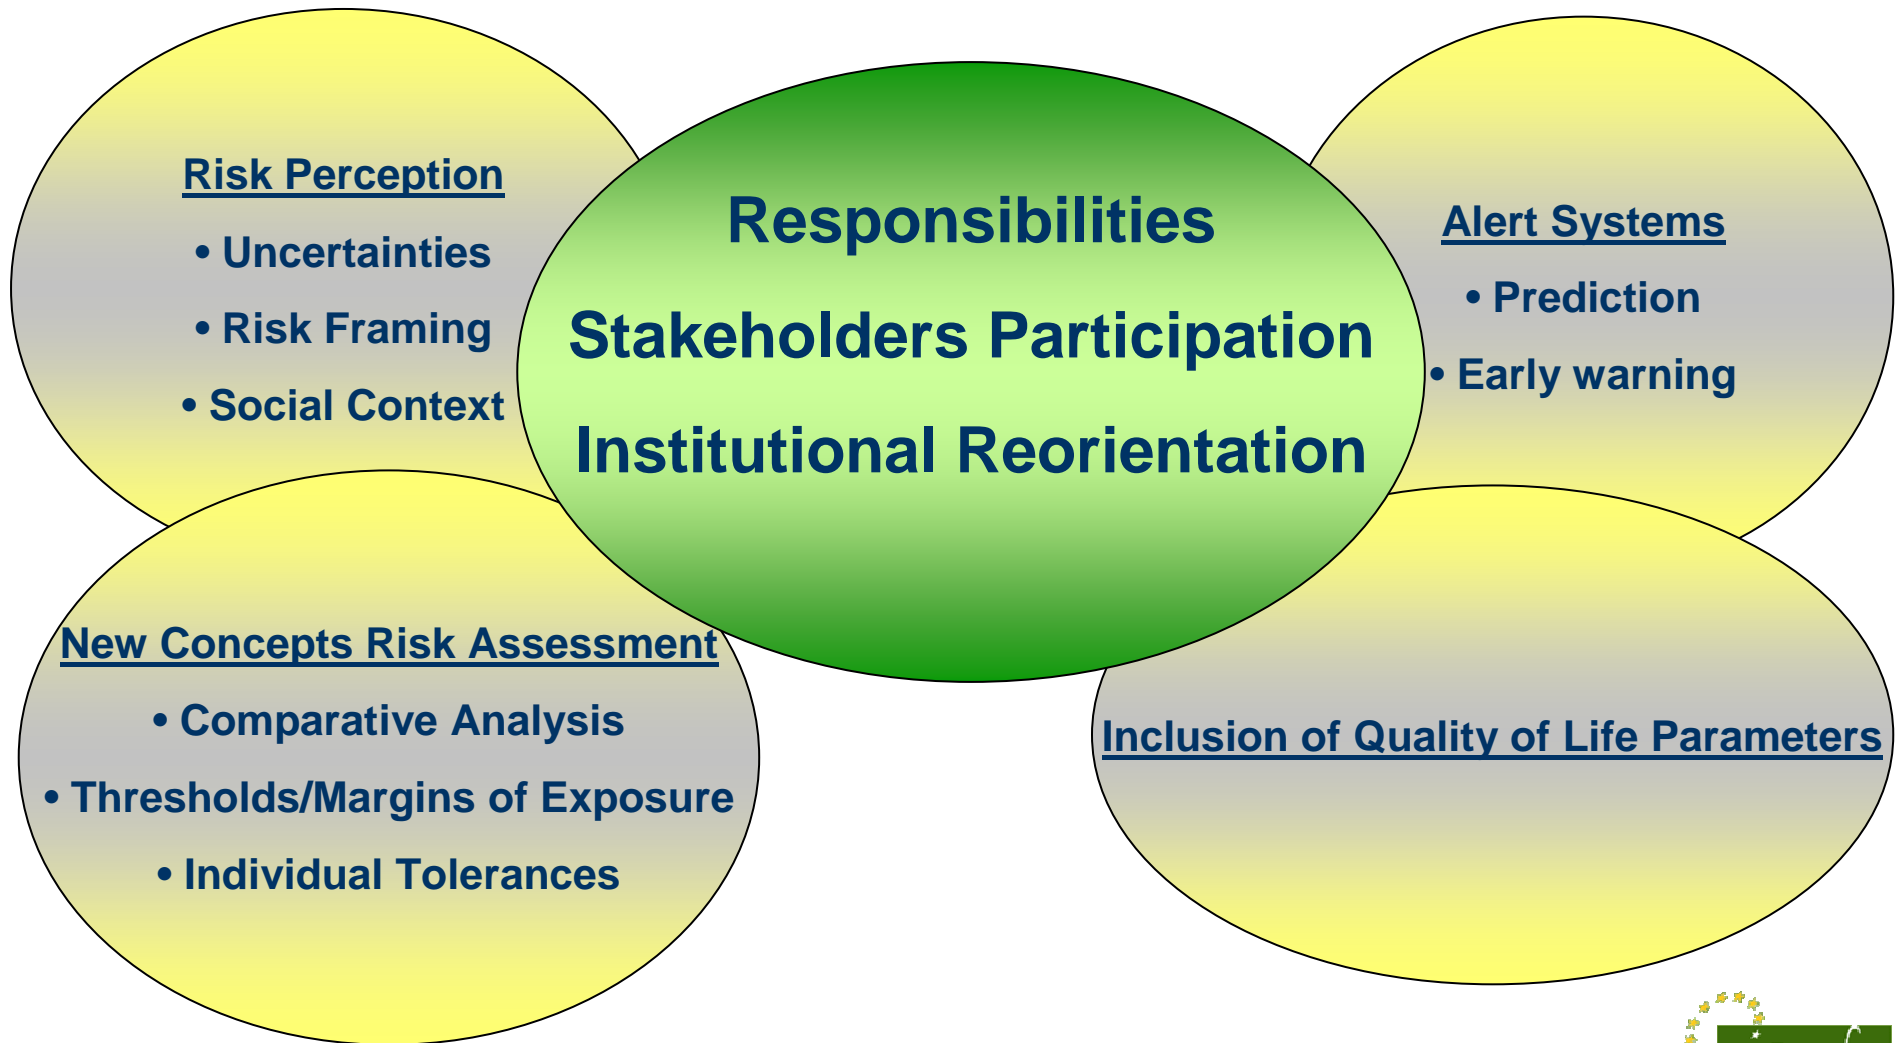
Risk Perception

• Uncertainties

• Risk Framing

• Social Context

Responsibilities

Stakeholders Participation

Institutional Reorientation

Alert Systems

• Prediction

• Early warning

New Concepts Risk Assessment

• Comparative Analysis

• Thresholds/Margins of Exposure

• Individual Tolerances

Inclusion of Quality of Life Parameters